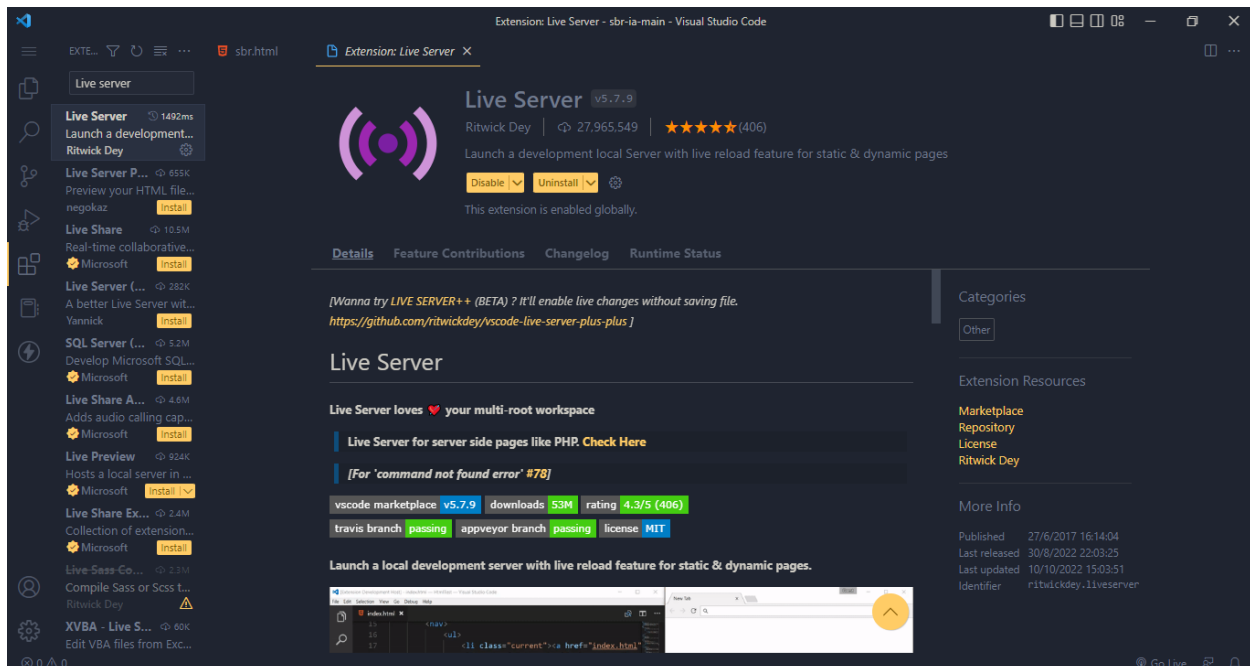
Extension: Live Server - sbr-ia-main - Visual Studio Code

EXTE... 

Live server

Live Server 1492ms
Launch a development...
Ritwick Dey

Live Server P... 655K
Preview your HTML file...
negokaz Install

Live Share 10.5M
Real-time collaborative...
Microsoft Install

Live Server (... 282K
A better Live Server wit...
Yannick Install

SQL Server (... 5.2M
Develop Microsoft SQL...
Microsoft Install

Live Share A... 4.6M
Adds audio calling cap...
Microsoft Install

Live Preview 924K
Hosts a local server in ...
Microsoft Install

Live Share Ex... 2.4M
Collection of extension...
Microsoft Install

Live Sass Co... 2.3M
Compile Sass or Scss t...
Ritwick Dey

XVBA - Live S... 60K
Edit VBA files from Exc...

sbr.html

Extension: Live Server

Live Server v5.7.9
Ritwick Dey | 27,965,549 | ★★★★★ (406)
Launch a development local Server with live reload feature for static & dynamic pages
Disable Uninstall
This extension is enabled globally.

Details Feature Contributions Changelog Runtime Status

[Wanna try LIVE SERVER++ (BETA) ? It'll enable live changes without saving file. https://github.com/ritwickdey/vscode-live-server-plus-plus ]

Live Server

Live Server loves ❤ your multi-root workspace

Live Server for server side pages like PHP. Check Here

[For 'command not found error' #78]

| vscode marketplace | v5.7.9 | downloads | 53M | rating | 4.3/5 (406) |
|---|---|---|---|---|---|
| travis branch | passing | appveyor branch | passing | license | MIT |

Launch a local development server with live reload feature for static & dynamic pages.

index.html
<nav>
<ul>
<li class="current"><a href="index.html"

Categories
Other

Extension Resources
Marketplace
Repository
License
Ritwick Dey

More Info
Published 27/6/2017 16:14:04
Last released 30/8/2022 22:03:25
Last updated 10/10/2022 15:03:51
Identifier ritwickdey.liveserver

⊗ 0 ⚠ 0
Go Live